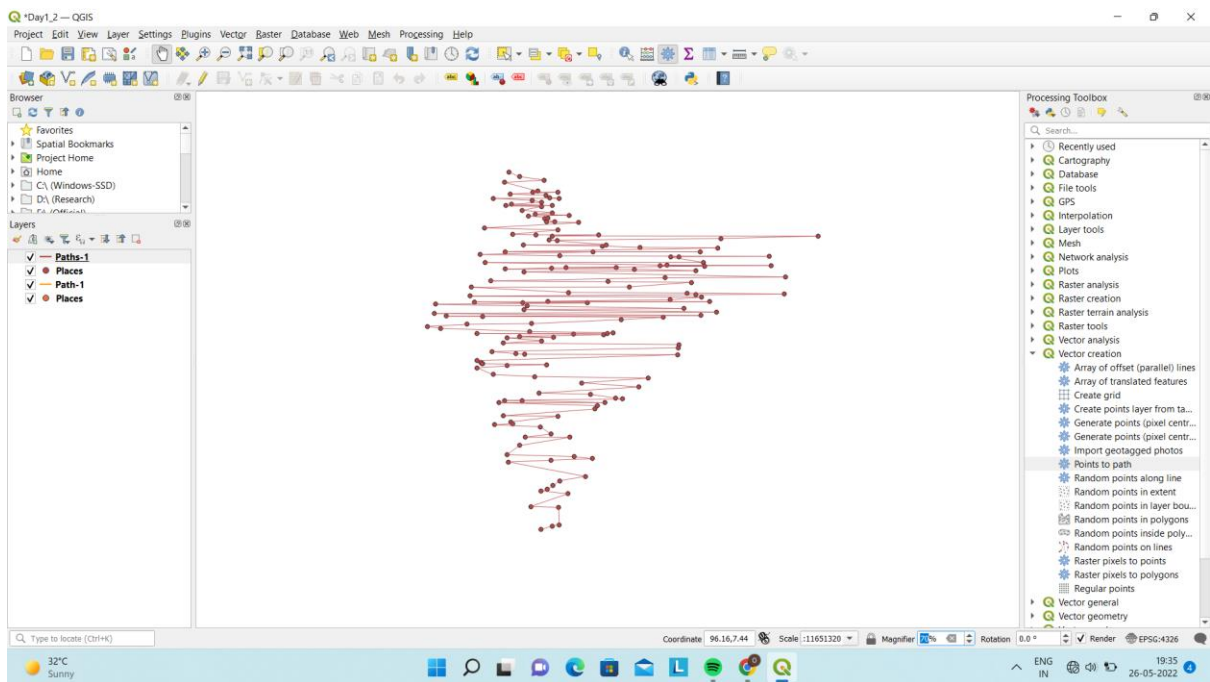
*Day1_2 — QGIS

Project Edit View Layer Settings Plugins Vector Raster Database Web Mesh Processing Help

Browser

Favorites
Spatial Bookmarks
Project Home
Home
C:\ (Windows-SSD)
D:\ (Research)
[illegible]

Layers

Paths-1
Places
Path-1
Places

Processing Toolbox

Search...

Recently used
Cartography
Database
File tools
GPS
Interpolation
Layer tools
Mesh
Network analysis
Plots
Raster analysis
Raster creation
Raster terrain analysis
Raster tools
Vector analysis
Vector creation
Array of offset (parallel) lines
Array of translated features
Create grid
Create points layer from ta...
Generate points (pixel centr...
Generate points (pixel centr...
Import geotagged photos
Points to path
Random points along line
Random points in extent
Random points in layer bou...
Random points in polygons
Random points inside poly...
Random points on lines
Raster pixels to points
Raster pixels to polygons
Regular points
Vector general
Vector geometry

Type to locate (Ctrl+K)

Coordinate 96.16,7.44 Scale :11651320 Magnifier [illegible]% Rotation 0.0 ° Render EPSG:4326

32°C
Sunny

ENG
IN
19:35
26-05-2022